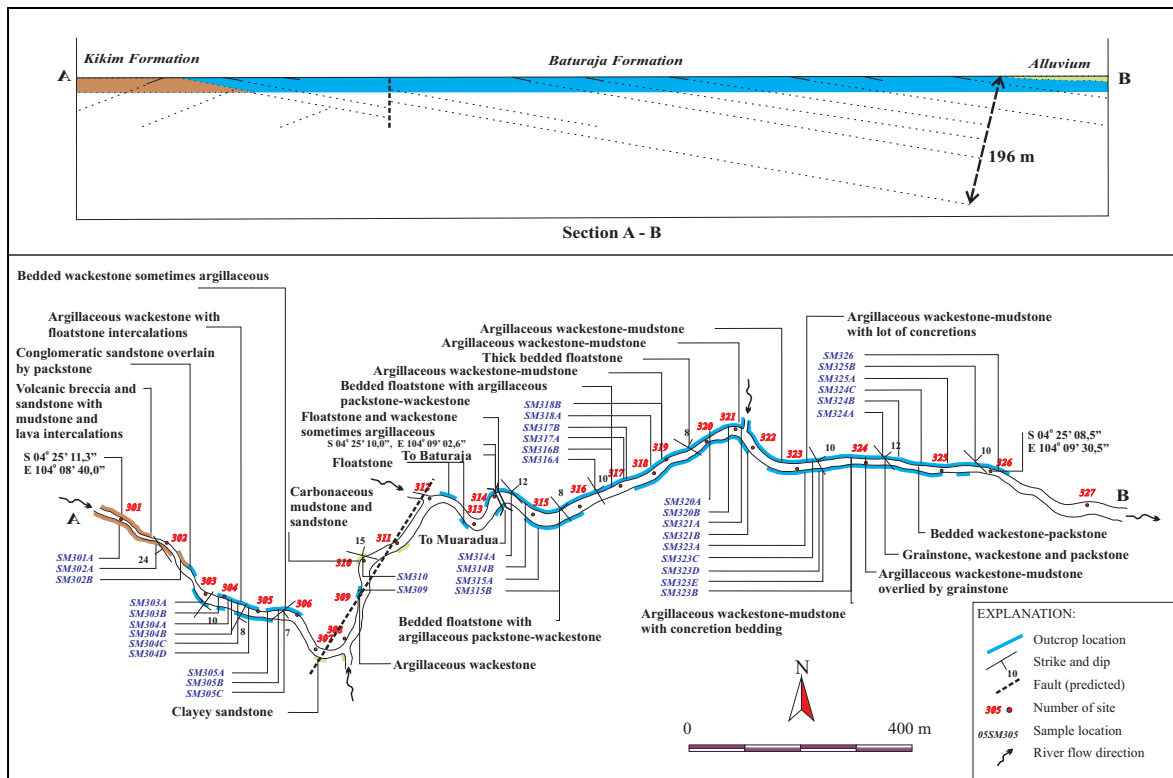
Kikim Formation

Baturaja Formation

Alluvium

A

B

196 m

Section A - B

Bedded wackestone sometimes argillaceous

Argillaceous wackestone with floatstone intercalations

Conglomeratic sandstone overlain by packstone

Volcanic breccia and sandstone with mudstone and lava intercalations

S 04° 25' 11,3"
E 104° 08' 40,0"

301

302

24

A

SM301A
SM302A
SM302B

303

304

10

8

SM303A
SM303B
SM303C
SM304A
SM304B
SM304C
SM304D

305

306

7

SM305A
SM305B
SM305C

Clayey sandstone

Carbonaceous mudstone and sandstone

Floatstone

15

310

311

312

SM310
SM309

309

308

307

Argillaceous wackestone

Floatstone and wackestone sometimes argillaceous

S 04° 25' 10,0", E 104° 09' 02,6"

To Baturaja

Bedded floatstone with argillaceous packstone-wackestone

Argillaceous wackestone-mudstone

SM318B
SM318A
SM317B
SM317A
SM316B
SM316A

313

314

12

315

316

8

317

10

318

319

To Muaradua

SM314A
SM314B
SM315A
SM315B

Bedded floatstone with argillaceous packstone-wackestone

Thick bedded floatstone

Argillaceous wackestone-mudstone

Argillaceous wackestone-mudstone

8

320

321

322

SM320A
SM320B
SM321A
SM321B
SM323A
SM323C
SM323D
SM323E
SM323B

Argillaceous wackestone-mudstone with concretion bedding

Argillaceous wackestone-mudstone with lot of concretions

SM326
SM325B
SM325A
SM324C
SM324B
SM324A

323

10

324

12

325

10

326

S 04° 25' 08,5"
E 104° 09' 30,5"

327

B

Bedded wackestone-packstone

Grainstone, wackestone and packstone

Argillaceous wackestone-mudstone overlied by grainstone

N

0

400 m

EXPLANATION:

Outcrop location

Strike and dip

10

Fault (predicted)

305 Number of site

05SM305 Sample location

River flow direction